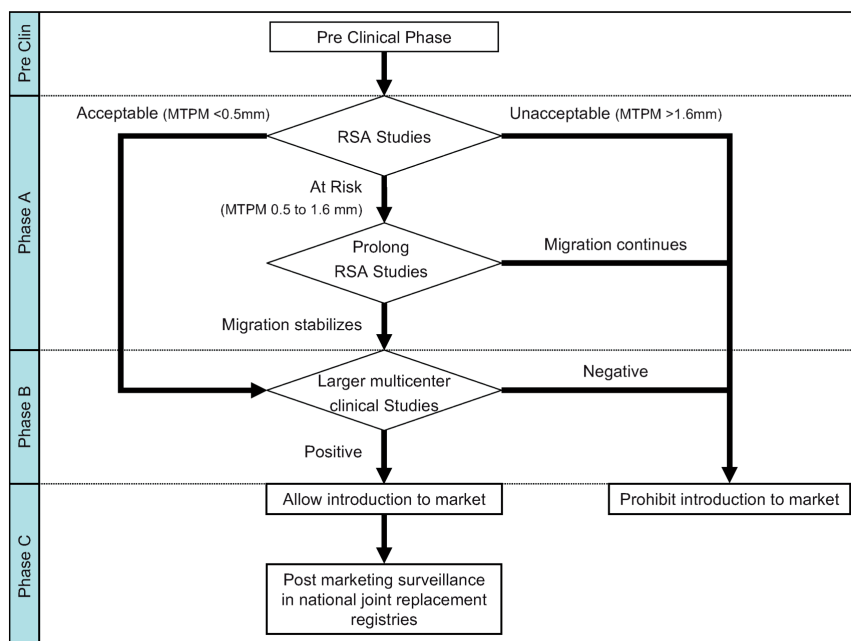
Pre Clin

Pre Clinical Phase

Phase A

Acceptable (MTPM <0.5mm)

RSA Studies

Unacceptable (MTPM >1.6mm)

At Risk (MTPM 0.5 to 1.6 mm)

Prolong RSA Studies

Migration continues

Migration stabilizes

Phase B

Larger multicenter clinical Studies

Negative

Positive

Phase C

Allow introduction to market

Prohibit introduction to market

Post marketing surveillance in national joint replacement registries